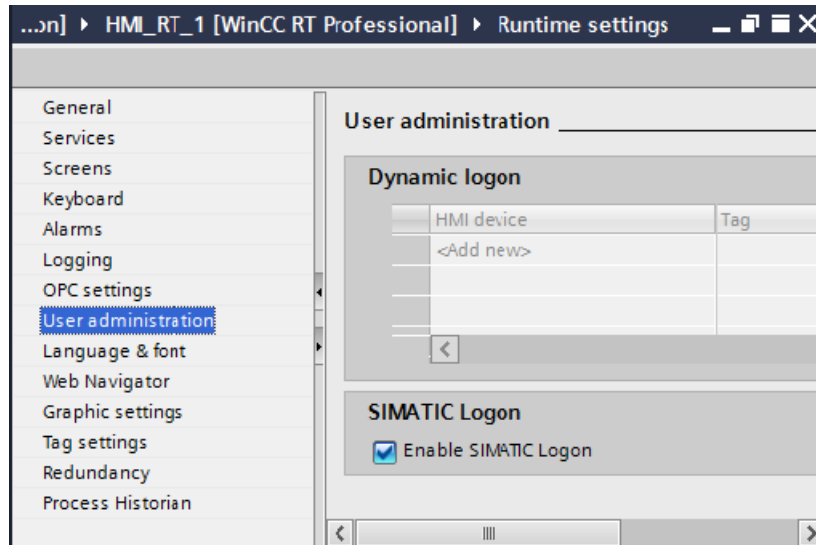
...on] ▸ HMI_RT_1 [WinCC RT Professional] ▸ Runtime settings

General
Services
Screens
Keyboard
Alarms
Logging
OPC settings
User administration
Language & font
Web Navigator
Graphic settings
Tag settings
Redundancy
Process Historian

User administration

Dynamic logon

| HMI device | Tag |
|---|---|
| <Add new> | |

SIMATIC Logon

Enable SIMATIC Logon